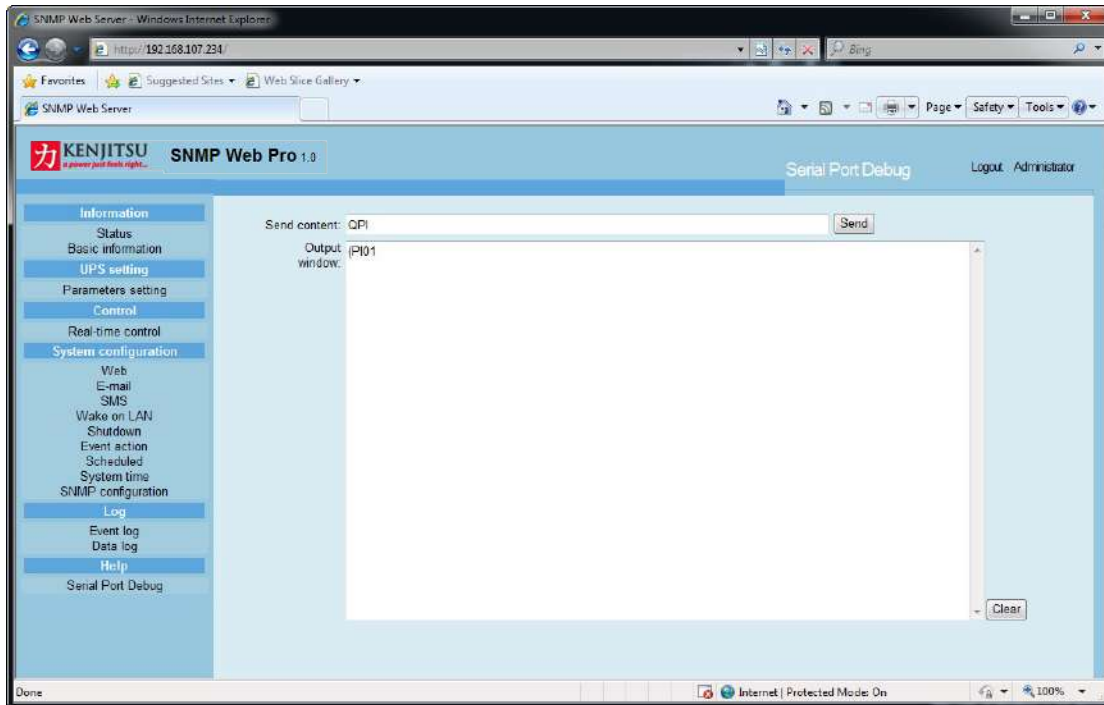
SNMP Web Server - Windows Internet Explorer

http://192.168.107.234/

Bing

Favorites

Suggested Sites ▾

Web Slice Gallery ▾

SNMP Web Server

Page ▾ Safety ▾ Tools ▾

力 KENJITSU
a power just feels right...

SNMP Web Pro 1.0

Serial Port Debug

Logout Administrator

Information
Status
Basic information
UPS setting
Parameters setting
Control
Real-time control
System configuration
Web
E-mail
SMS
Wake on LAN
Shutdown
Event action
Scheduled
System time
SNMP configuration
Log
Event log
Data log
Help
Serial Port Debug

Send content: QPI

Send

Output window:

(PI01

Clear

Done

Internet | Protected Mode: On

100%